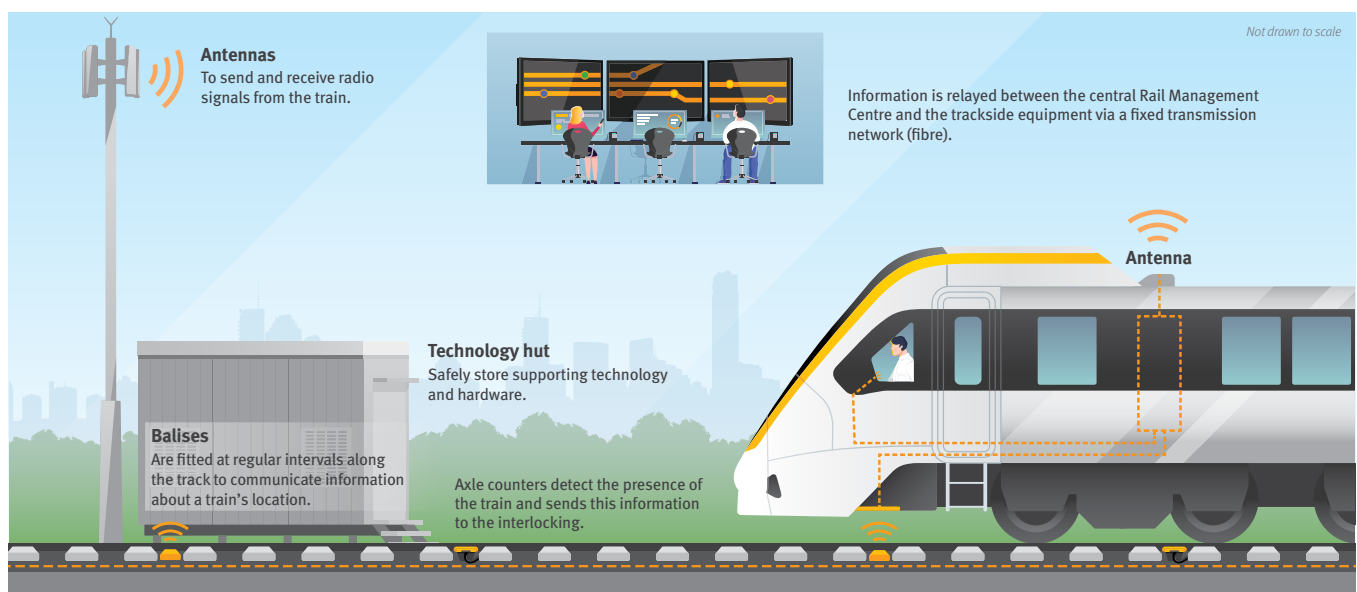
Not drawn to scale

Antennas
To send and receive radio signals from the train.

Information is relayed between the central Rail Management Centre and the trackside equipment via a fixed transmission network (fibre).

Antenna

Technology hut
Safely store supporting technology and hardware.

Balises
Are fitted at regular intervals along the track to communicate information about a train's location.

Axle counters detect the presence of the train and sends this information to the interlocking.